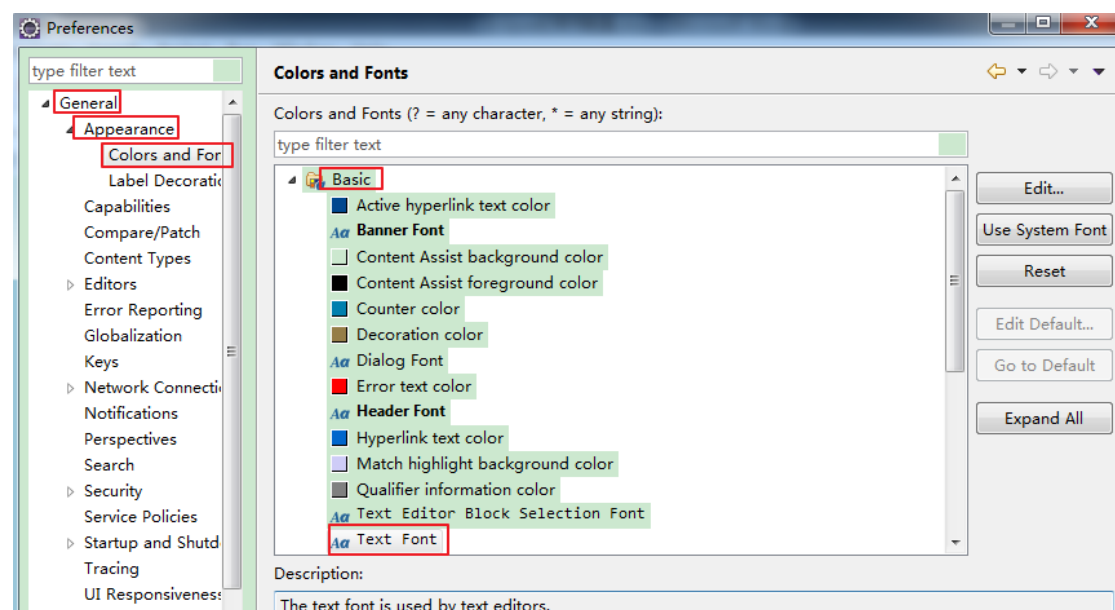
Preferences

type filter text

General
Appearance
Colors and For
Label Decorati
Capabilities
Compare/Patch
Content Types
Editors
Error Reporting
Globalization
Keys
Network Connecti
Notifications
Perspectives
Search
Security
Service Policies
Startup and Shutd
Tracing
UI Responsivenes

Colors and Fonts

Colors and Fonts (? = any character, * = any string):

type filter text

Basic
Active hyperlink text color
Aa Banner Font
Content Assist background color
Content Assist foreground color
Counter color
Decoration color
Aa Dialog Font
Error text color
Aa Header Font
Hyperlink text color
Match highlight background color
Qualifier information color
Aa Text Editor Block Selection Font
Aa Text Font

Edit...
Use System Font
Reset
Edit Default...
Go to Default
Expand All

Description:
The text font is used by text editors.